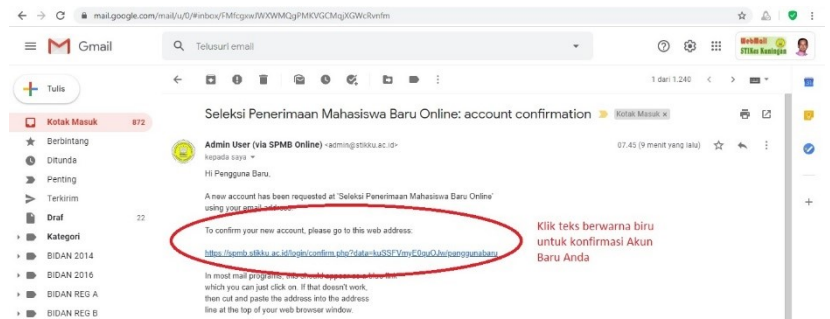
mail.google.com/mail/u/0/#inbox/FMfcgxwJWXWMQgPMKVGCMqjXGWcRvnfm

Gmail

Telusuri email

WebMail STIKes Kuningan

Tulis

Kotak Masuk 872

Berbintang

Ditunda

Penting

Terkirim

Draf 22

Kategori

BIDAN 2014

BIDAN 2016

BIDAN REG A

BIDAN REG B

1 dari 1.240

Seleksi Penerimaan Mahasiswa Baru Online: account confirmation Kotak Masuk ×

Admin User (via SPMB Online) <admin@stikku.ac.id>
kepada saya

07.45 (9 menit yang lalu)

Hi Pengguna Baru,

A new account has been requested at 'Seleksi Penerimaan Mahasiswa Baru Online' using your email address.

To confirm your new account, please go to this web address:

https://spmb.stikku.ac.id/login/confirm.php?data=kuSSFVmyE0quOJw/panggunabaru

In most mail programs, this should appear as a blue link which you can just click on. If that doesn't work, then cut and paste the address into the address line at the top of your web browser window.

Klik teks berwarna biru untuk konfirmasi Akun Baru Anda